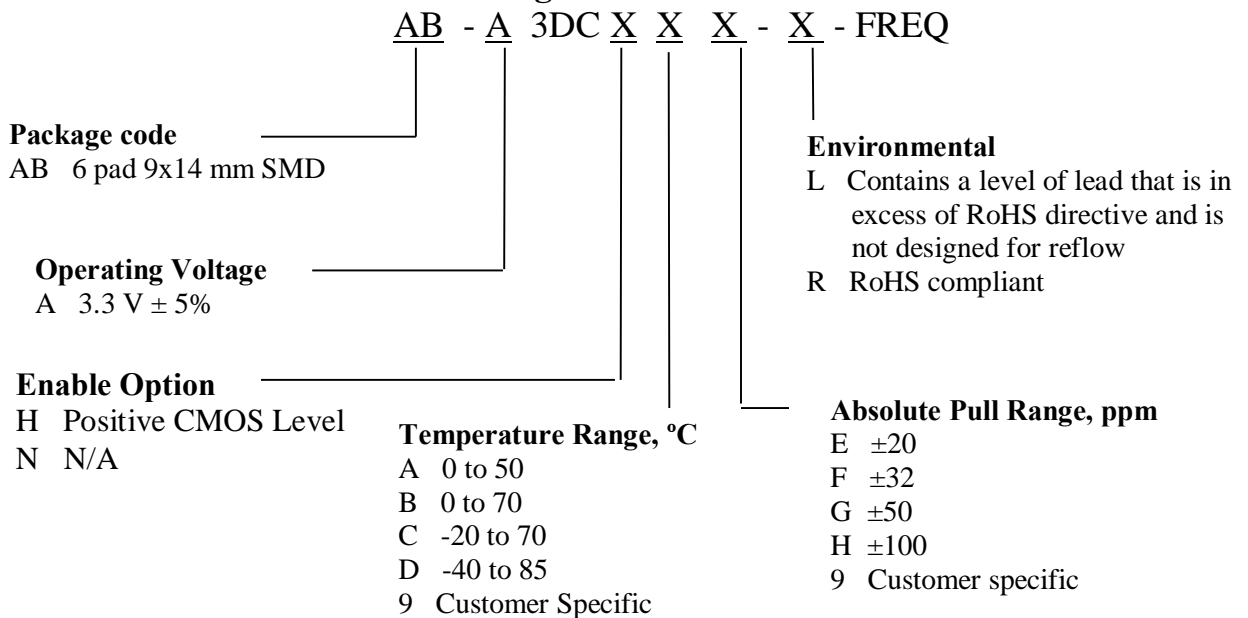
AB - A 3DC X X X - X - FREQ

**Package code**
AB 6 pad 9x14 mm SMD

**Operating Voltage**
A 3.3 V ± 5%

**Enable Option**
H Positive CMOS Level
N N/A

**Temperature Range, ºC**
A 0 to 50
B 0 to 70
C -20 to 70
D -40 to 85
9 Customer Specific

**Absolute Pull Range, ppm**
E ±20
F ±32
G ±50
H ±100
9 Customer specific

**Environmental**
L Contains a level of lead that is in excess of RoHS directive and is not designed for reflow
R RoHS compliant